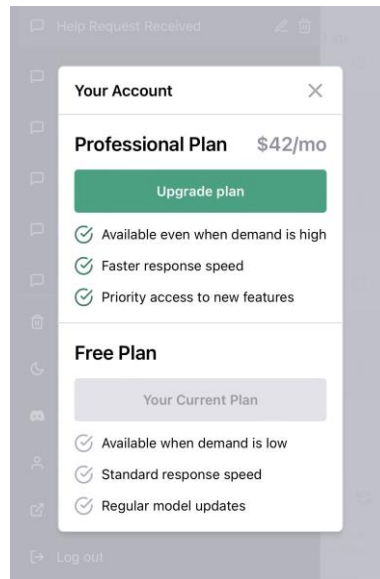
Help Request Received

Your Account

Professional Plan $42/mo

Upgrade plan

Available even when demand is high

Faster response speed

Priority access to new features

Free Plan

Your Current Plan

Available when demand is low

Standard response speed

Regular model updates

Log out